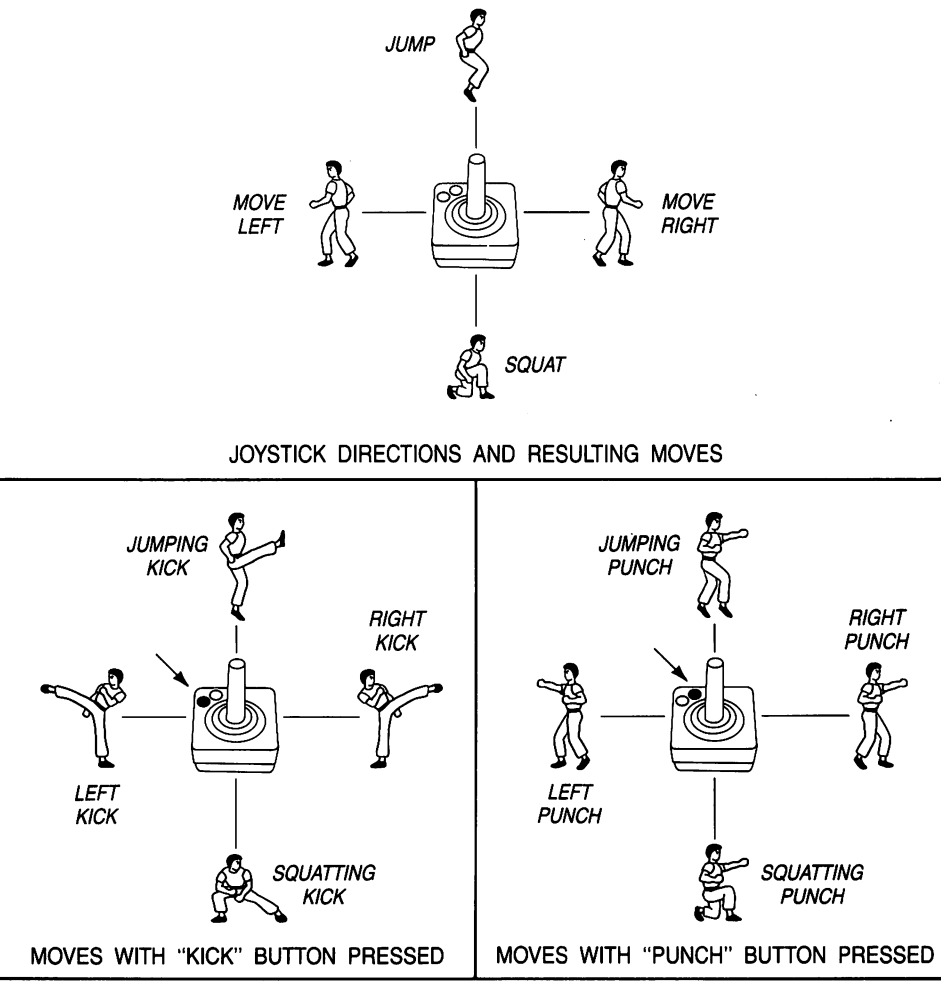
JUMP

MOVE LEFT

MOVE RIGHT

SQUAT

JOYSTICK DIRECTIONS AND RESULTING MOVES

JUMPING KICK

RIGHT KICK

LEFT KICK

SQUATTING KICK

MOVES WITH "KICK" BUTTON PRESSED

JUMPING PUNCH

RIGHT PUNCH

LEFT PUNCH

SQUATTING PUNCH

MOVES WITH "PUNCH" BUTTON PRESSED